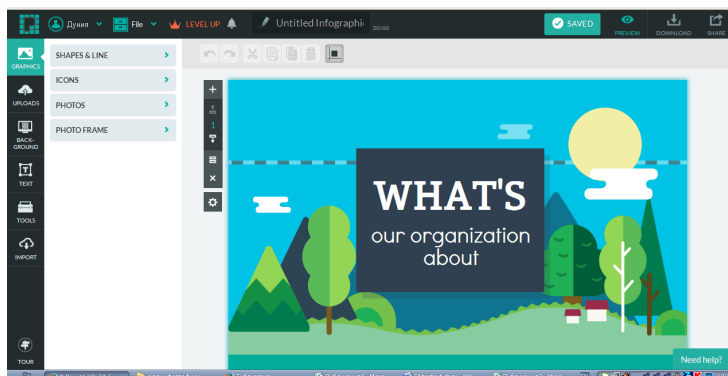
Дуния File LEVEL UP Untitled Infographi 20/60 SAVED PREVIEW DOWNLOAD SHARE

GRAPHICS
UPLOADS
BACK-GROUND
TEXT
TOOLS
IMPORT
TOUR

SHAPES & LINE
ICONS
PHOTOS
PHOTO FRAME

WHAT'S
our organization about

Need help?